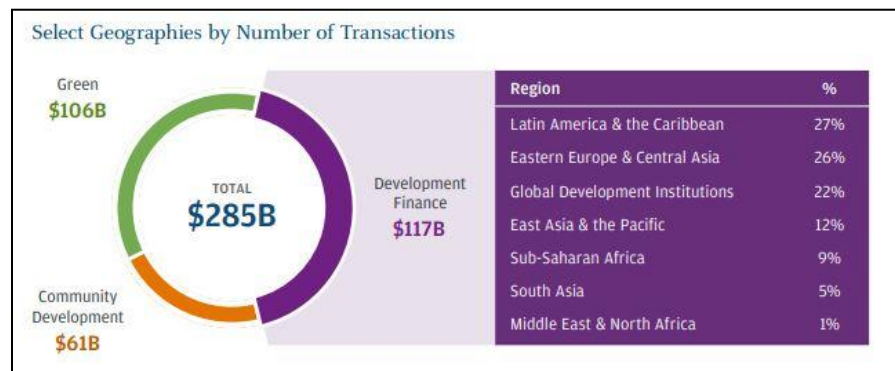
Select Geographies by Number of Transactions

Green
$106B

TOTAL
$285B

Development Finance
$117B

Community Development
$61B

| Region | % |
|---|---|
| Latin America & the Caribbean | 27% |
| Eastern Europe & Central Asia | 26% |
| Global Development Institutions | 22% |
| East Asia & the Pacific | 12% |
| Sub-Saharan Africa | 9% |
| South Asia | 5% |
| Middle East & North Africa | 1% |